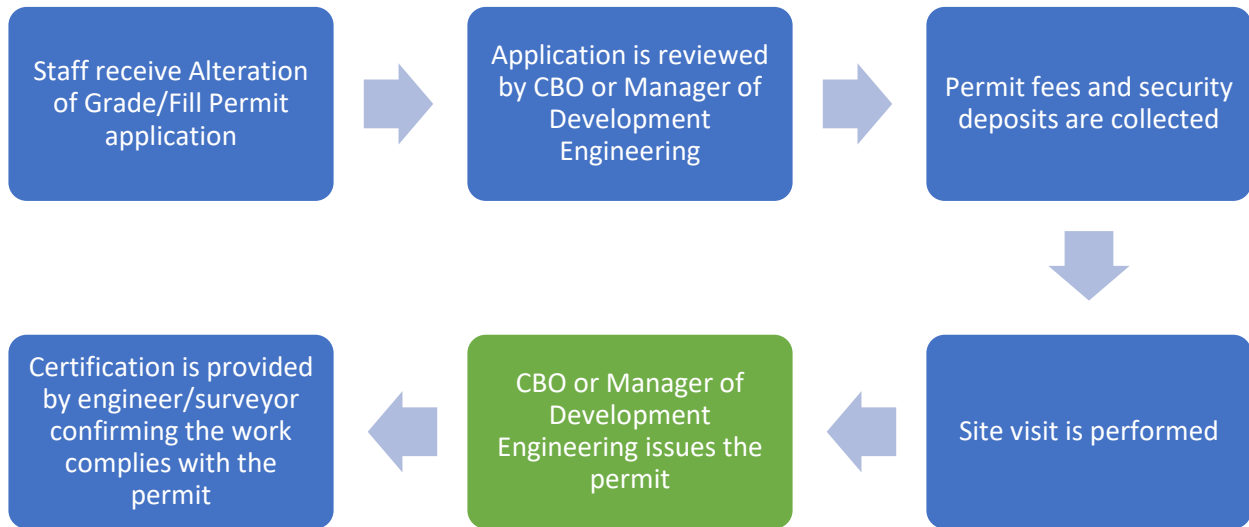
Staff receive Alteration of Grade/Fill Permit application

Application is reviewed by CBO or Manager of Development Engineering

Permit fees and security deposits are collected

Site visit is performed

CBO or Manager of Development Engineering issues the permit

Certification is provided by engineer/surveyor confirming the work complies with the permit